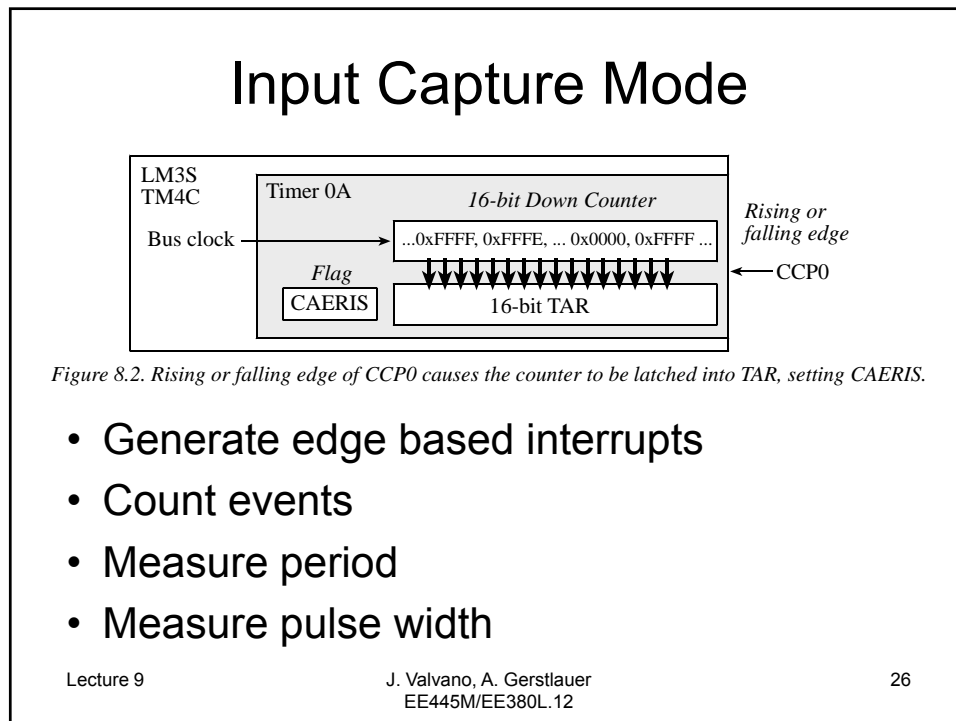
Input Capture Mode

LM3S
TM4C

Timer 0A

16-bit Down Counter

Bus clock

...0xFFFF, 0xFFFE, ... 0x0000, 0xFFFF ...

Rising or falling edge

Flag

CAERIS

16-bit TAR

CCP0

Figure 8.2. Rising or falling edge of CCP0 causes the counter to be latched into TAR, setting CAERIS.

- Generate edge based interrupts
- Count events
- Measure period
- Measure pulse width

Lecture 9

J. Valvano, A. Gerstlauer
EE445M/EE380L.12

26